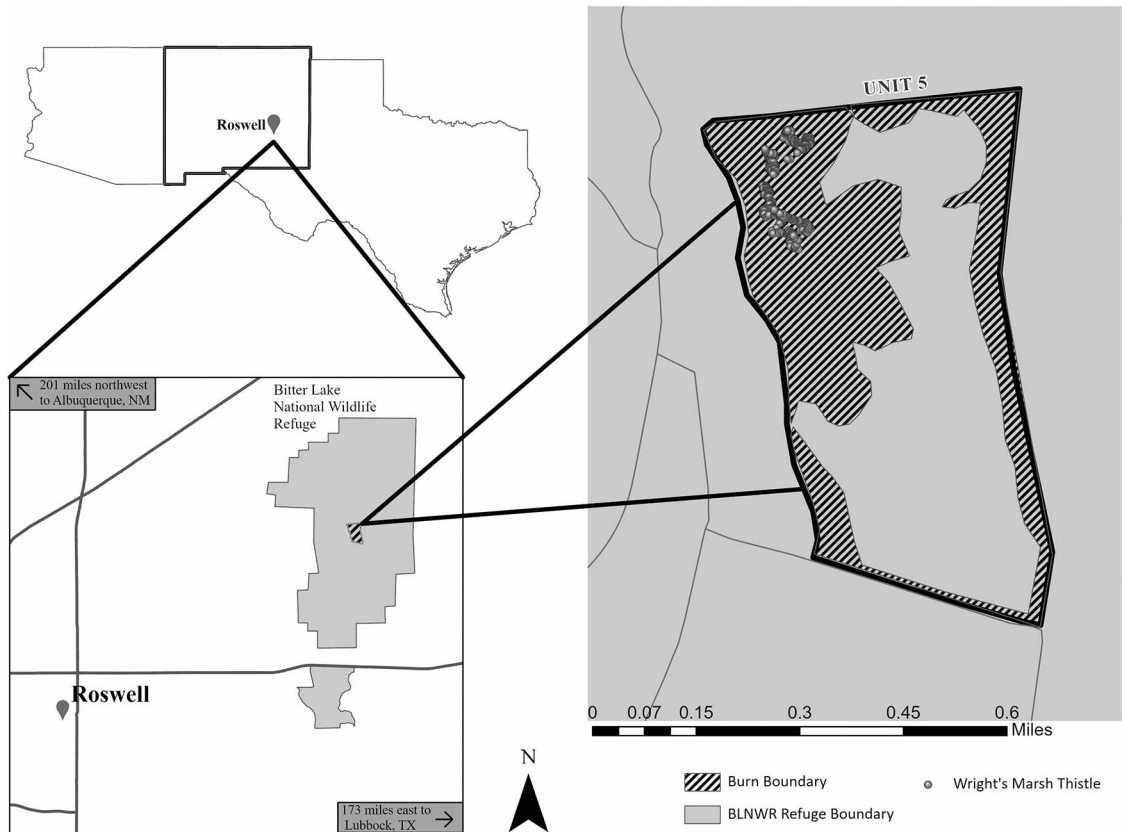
Roswell

201 miles northwest to Albuquerque, NM

Bitter Lake National Wildlife Refuge

Roswell

173 miles east to Lubbock, TX

UNIT 5

0 0.07 0.15 0.3 0.45 0.6 Miles

N

Burn Boundary

Wright's Marsh Thistle

BLNWR Refuge Boundary